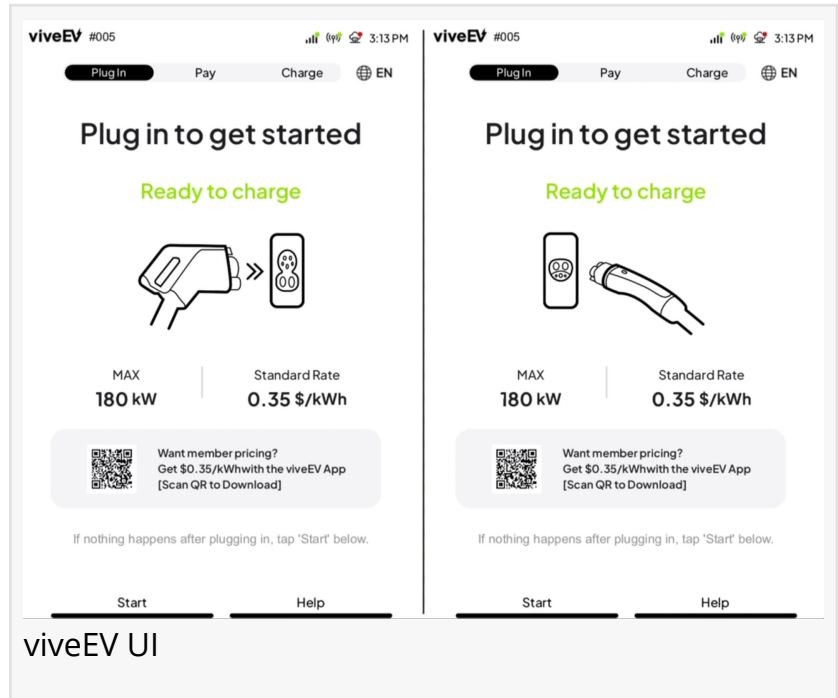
viveEV #005 3:13 PM

Plug In Pay Charge EN

Plug in to get started

Ready to charge

MAX
180 kW

Standard Rate
0.35 $/kWh

Want member pricing?
Get $0.35/kWhwith the viveEV App
[Scan QR to Download]

If nothing happens after plugging in, tap 'Start' below.

Start Help

viveEV #005 3:13 PM

Plug In Pay Charge EN

Plug in to get started

Ready to charge

MAX
180 kW

Standard Rate
0.35 $/kWh

Want member pricing?
Get $0.35/kWhwith the viveEV App
[Scan QR to Download]

If nothing happens after plugging in, tap 'Start' below.

Start Help

viveEV UI